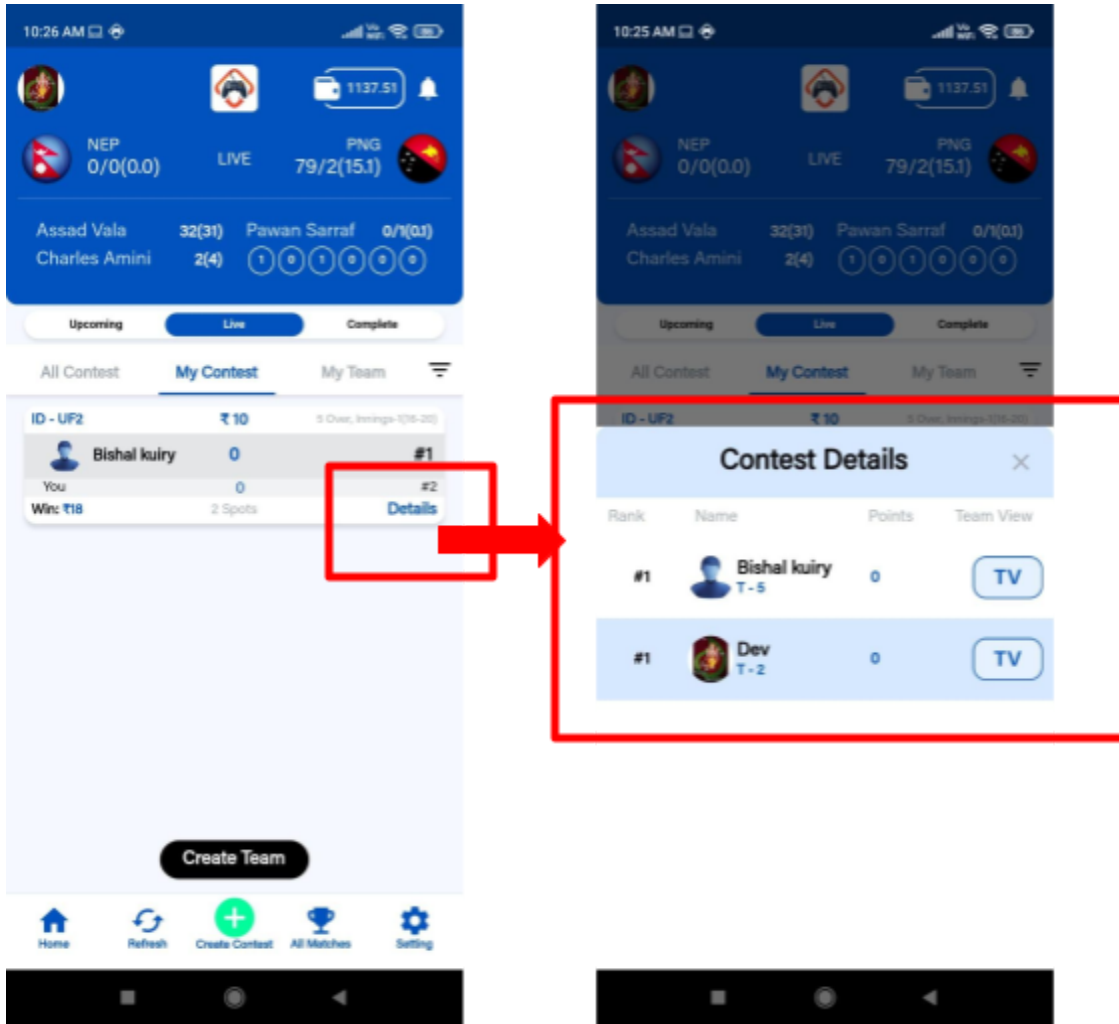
10:26 AM

1137.51

NEP
0/0(0.0)

LIVE

PNG
79/2(15.1)

Assad Vala 32(31) Pawan Sarraf 0/1(0.1)
Charles Amini 2(4) 1 0 1 0 0 0

Upcoming Live Complete

All Contest My Contest My Team

ID - UF2 ₹10 5 Over, Innings-1(16-20)

Bishal kuiry 0 #1

You 0 #2

Win: ₹18 2 Spots Details

Create Team

Home Refresh Create Contest All Matches Setting

10:25 AM

1137.51

NEP
0/0(0.0)

LIVE

PNG
79/2(15.1)

Assad Vala 32(31) Pawan Sarraf 0/1(0.1)
Charles Amini 2(4) 1 0 1 0 0 0

Upcoming Live Complete

All Contest My Contest My Team

ID - UF2 ₹10 5 Over, Innings-1(16-20)

Contest Details

| Rank | Name | Points | Team View |
|---|---|---|---|
| #1 | Bishal kuiry T - 5 | 0 | TV |
| #1 | Dev T - 2 | 0 | TV |